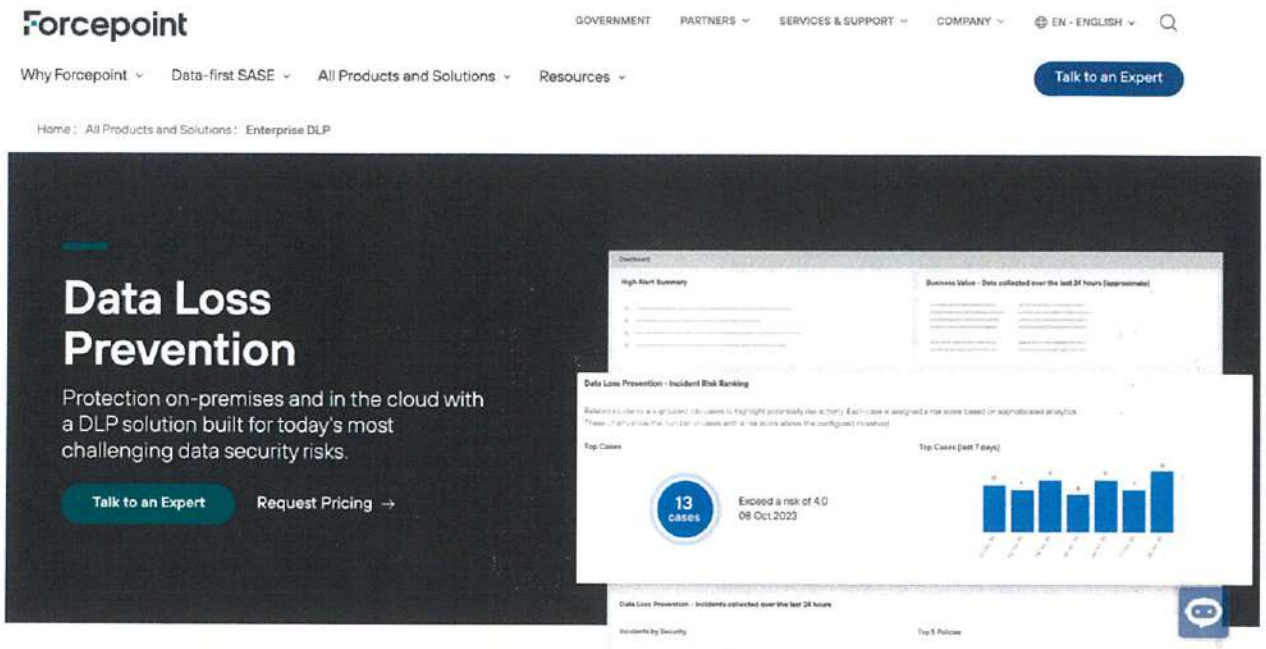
Forcepoint

GOVERNMENT PARTNERS SERVICES & SUPPORT COMPANY EN - ENGLISH

Why Forcepoint Data-first SASE All Products and Solutions Resources

Talk to an Expert

Home : All Products and Solutions : Enterprise DLP

Data Loss Prevention

Protection on-premises and in the cloud with a DLP solution built for today's most challenging data security risks.

Talk to an Expert Request Pricing →

Dashboard

High Alert Summary

Business Value - Data collected over the last 24 hours (approximate)

Data Loss Prevention - Incident Risk Ranking

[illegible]

Top Cases

Top Cases (last 7 days)

13 cases

Exceed a risk of 4.0
08 Oct 2023

Data Loss Prevention - Incidents collected over the last 24 hours

Incidents by Severity

Top 5 Policies